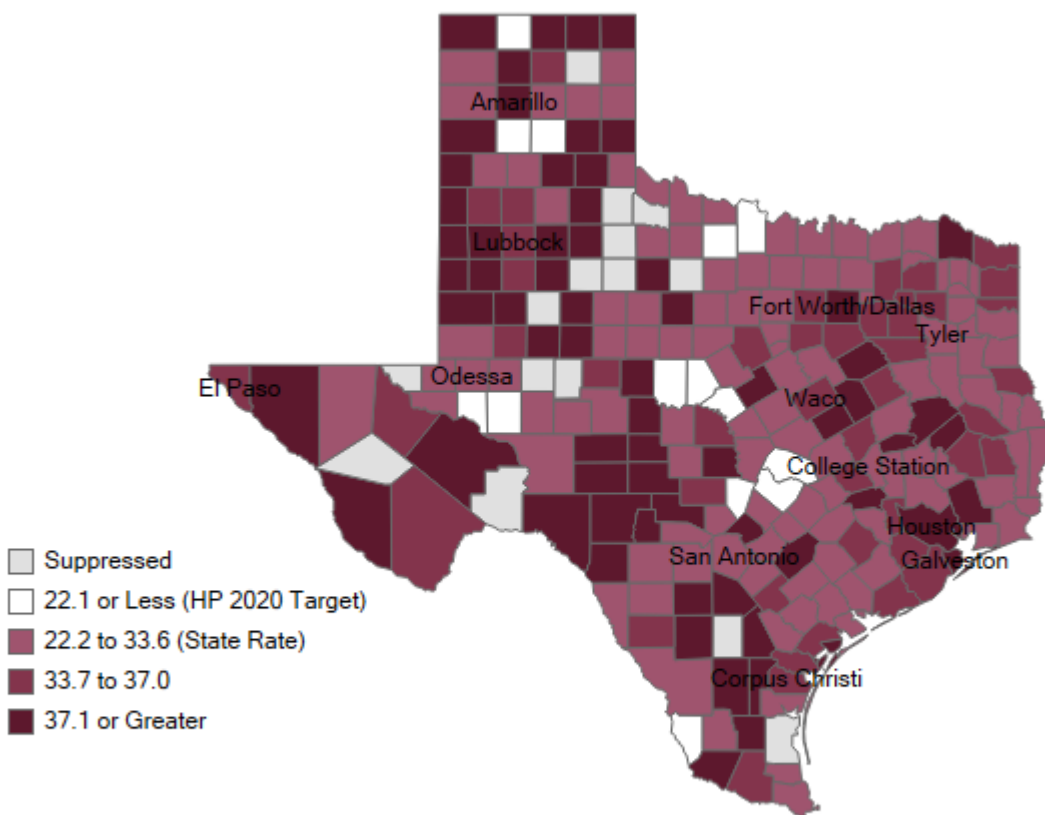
Amarillo
Lubbock
Fort Worth/Dallas
Tyler
El Paso
Odessa
Waco
College Station
Houston
San Antonio
Galveston
Corpus Christi

Suppressed
22.1 or Less (HP 2020 Target)
22.2 to 33.6 (State Rate)
33.7 to 37.0
37.1 or Greater